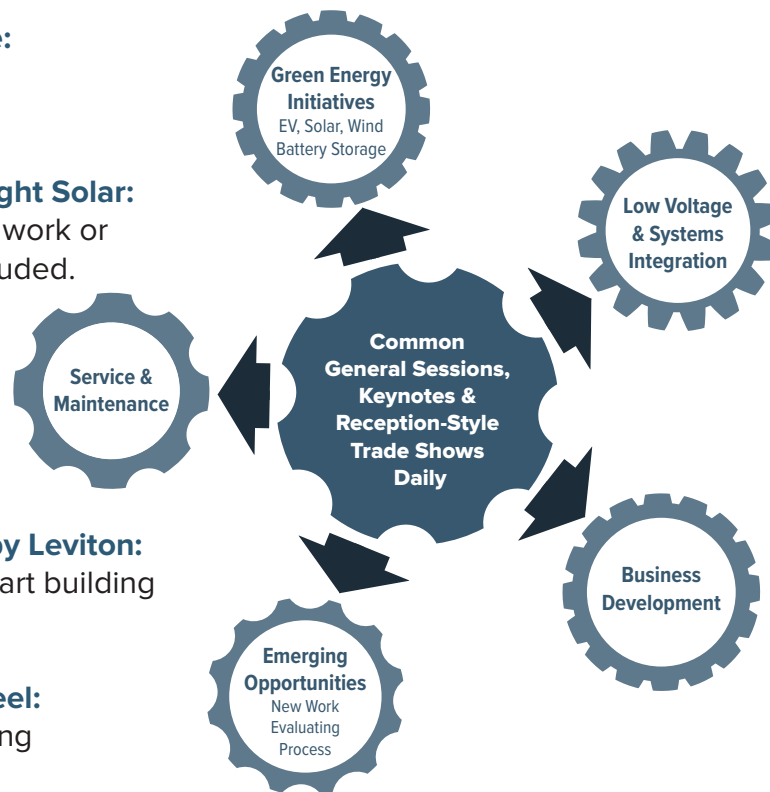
e:

ght Solar:
work or
uded.

Green Energy Initiatives
EV, Solar, Wind
Battery Storage

Low Voltage & Systems Integration

Service & Maintenance

Common General Sessions, Keynotes & Reception-Style Trade Shows Daily

by Leviton:
art building

Business Development

Emerging Opportunities
New Work
Evaluating
Process

eel:
ng